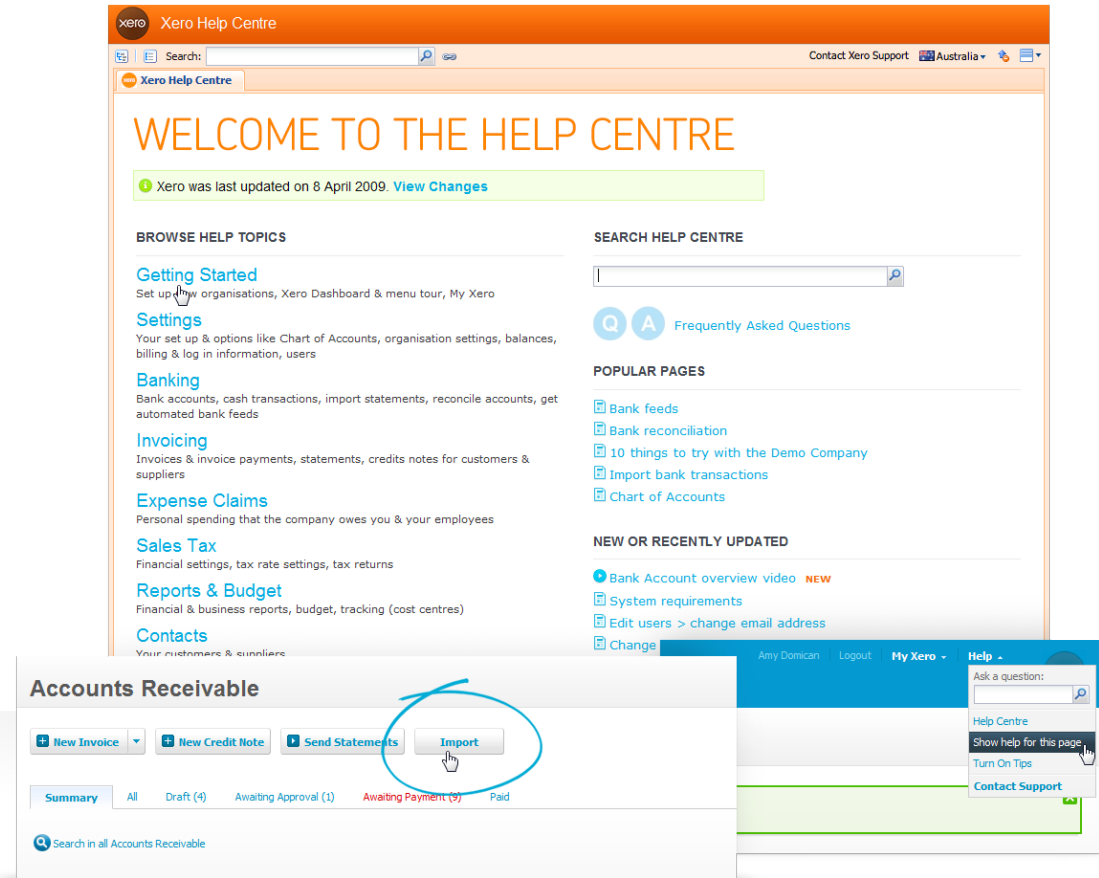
xero Xero Help Centre

Search: Contact Xero Support Australia

Xero Help Centre

WELCOME TO THE HELP CENTRE

Xero was last updated on 8 April 2009. View Changes

BROWSE HELP TOPICS

Getting Started
Set up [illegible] organisations, Xero Dashboard & menu tour, My Xero

Settings
Your set up & options like Chart of Accounts, organisation settings, balances, billing & log in information, users

Banking
Bank accounts, cash transactions, import statements, reconcile accounts, get automated bank feeds

Invoicing
Invoices & invoice payments, statements, credits notes for customers & suppliers

Expense Claims
Personal spending that the company owes you & your employees

Sales Tax
Financial settings, tax rate settings, tax returns

Reports & Budget
Financial & business reports, budget, tracking (cost centres)

Contacts
Your customers & suppliers

SEARCH HELP CENTRE

Q A Frequently Asked Questions

POPULAR PAGES

Bank feeds
Bank reconciliation
10 things to try with the Demo Company
Import bank transactions
Chart of Accounts

NEW OR RECENTLY UPDATED

Bank Account overview video NEW
System requirements
Edit users > change email address
Change

Amy Domican Logout My Xero Help

Ask a question:
Help Centre
Show help for this page
Turn On Tips
Contact Support

Accounts Receivable

New Invoice New Credit Note Send Statements Import

Summary All Draft (4) Awaiting Approval (1) Awaiting Payment (9) Paid

Search in all Accounts Receivable